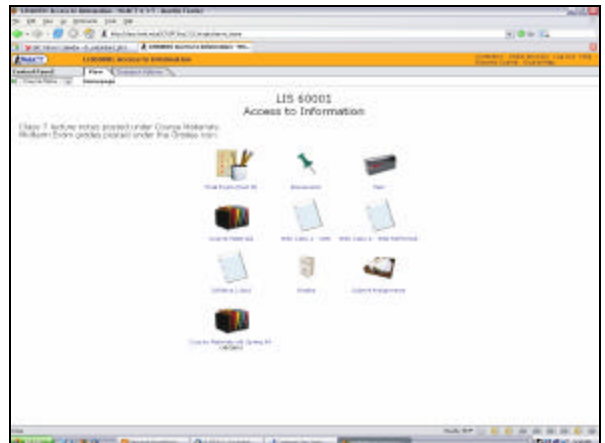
LIS 60001
Access to Information

Class 7 lecture notes posted under Course Materials.
Midterm Exam grades posted under the Grades icon.

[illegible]

Announcements

Mail

Course Materials

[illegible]

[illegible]

Syllabus

Grades

Submit Assignment

Course Materials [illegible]